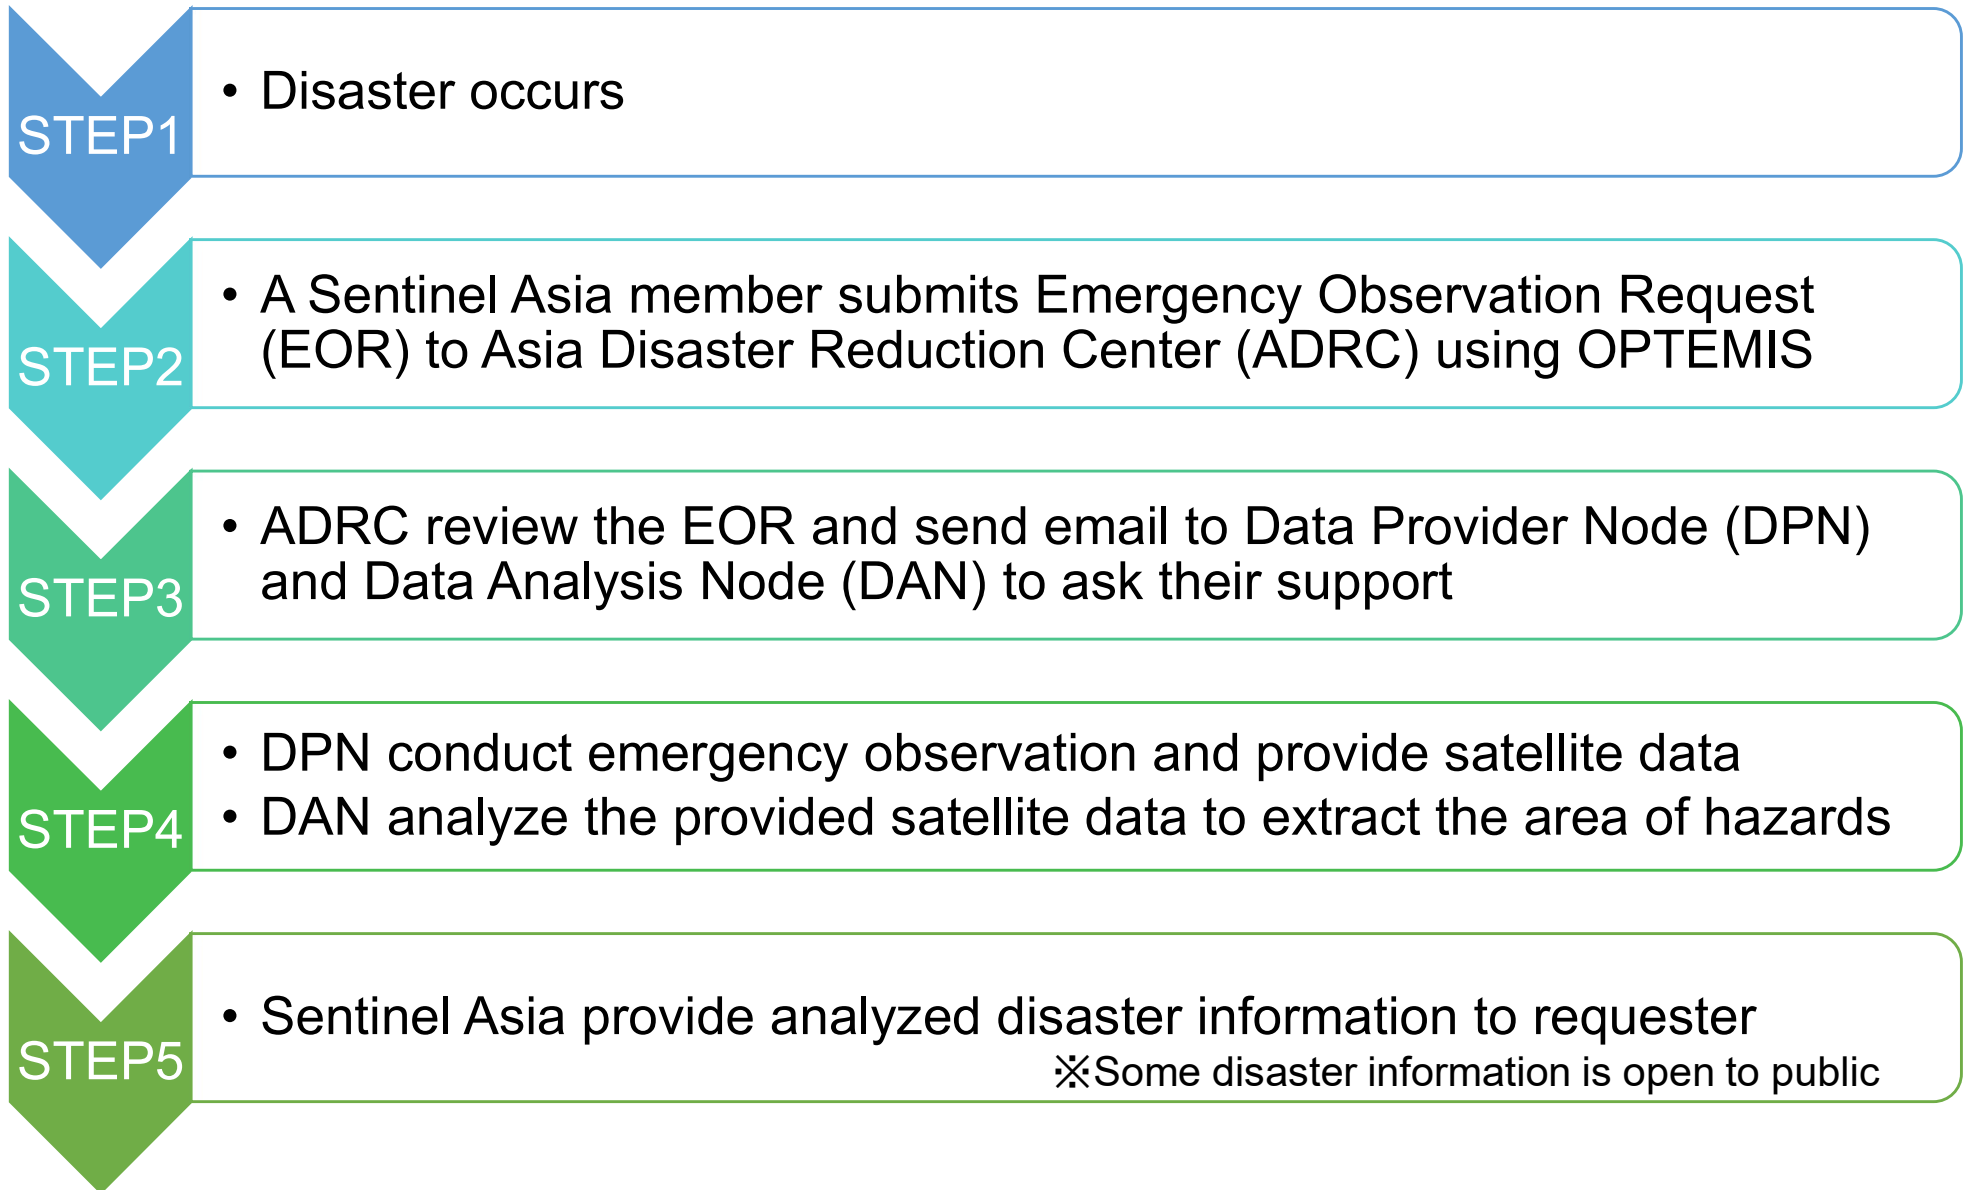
STEP1
• Disaster occurs

STEP2
• A Sentinel Asia member submits Emergency Observation Request (EOR) to Asia Disaster Reduction Center (ADRC) using OPTEMIS

STEP3
• ADRC review the EOR and send email to Data Provider Node (DPN) and Data Analysis Node (DAN) to ask their support

STEP4
• DPN conduct emergency observation and provide satellite data
• DAN analyze the provided satellite data to extract the area of hazards

STEP5
• Sentinel Asia provide analyzed disaster information to requester
※Some disaster information is open to public